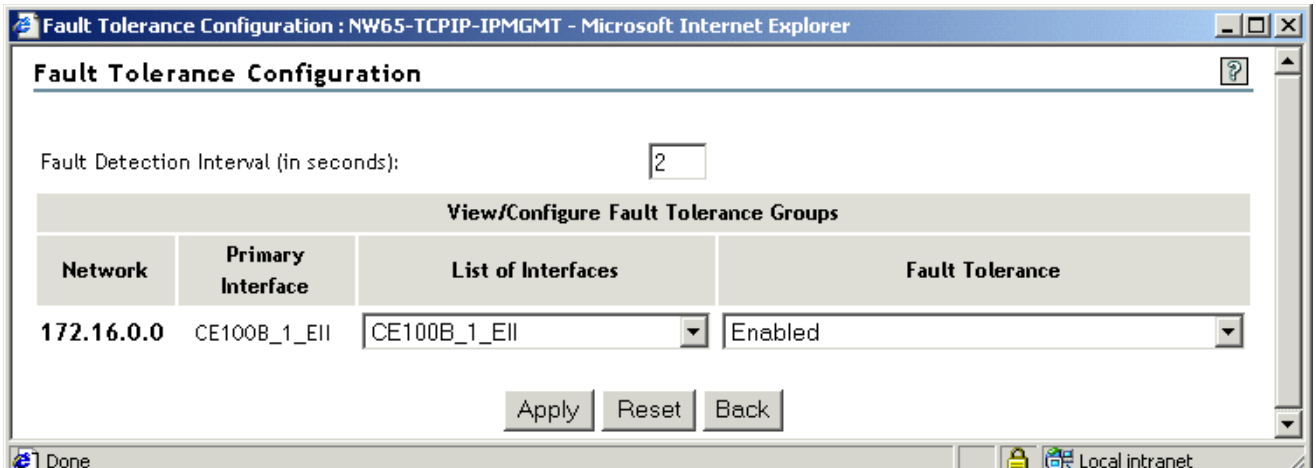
Fault Tolerance Configuration : NW65-TCPIP-IPMGMT - Microsoft Internet Explorer

Fault Tolerance Configuration

?

Fault Detection Interval (in seconds): 2

| View/Configure Fault Tolerance Groups | | | |
|---|---|---|---|
| Network | Primary Interface | List of Interfaces | Fault Tolerance |
| 172.16.0.0 | CE100B_1_EII | CE100B_1_EII | Enabled |

Apply Reset Back

Done

Local intranet